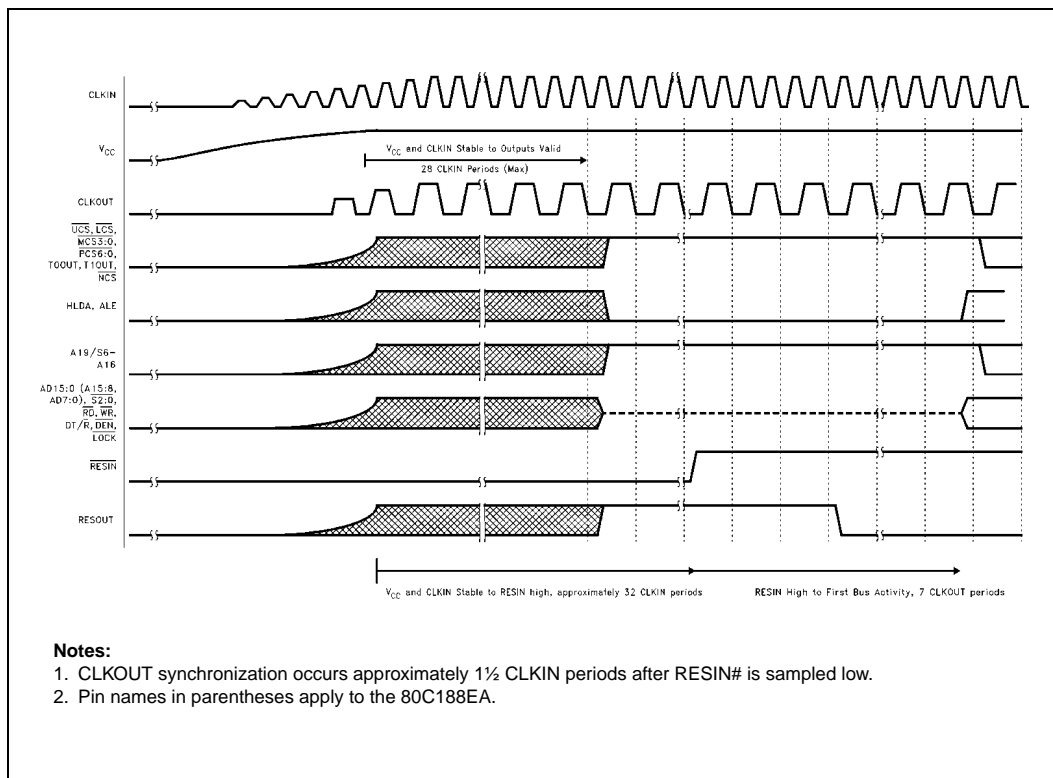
CLKIN

$V_{CC}$

$V_{CC}$ and CLKIN Stable to Outputs Valid

28 CLKIN Periods (Max)

CLKOUT

$\overline{UCS}$, $\overline{LCS}$, $\overline{MCS3:0}$, $\overline{PCS6:0}$, T0OUT, T1OUT, $\overline{NCS}$

HLDA, ALE

A19/S6-A16

AD15:0 (A15:8, AD7:0), $\overline{S2:0}$, $\overline{RD}$, $\overline{WR}$, DT/$\overline{R}$, $\overline{DEN}$, $\overline{LOCK}$

$\overline{RESIN}$

RESOUT

$V_{CC}$ and CLKIN Stable to RESIN high, approximately 32 CLKIN periods

RESIN High to First Bus Activity, 7 CLKOUT periods

Notes:
1. CLKOUT synchronization occurs approximately 1½ CLKIN periods after RESIN# is sampled low.
2. Pin names in parentheses apply to the 80C188EA.